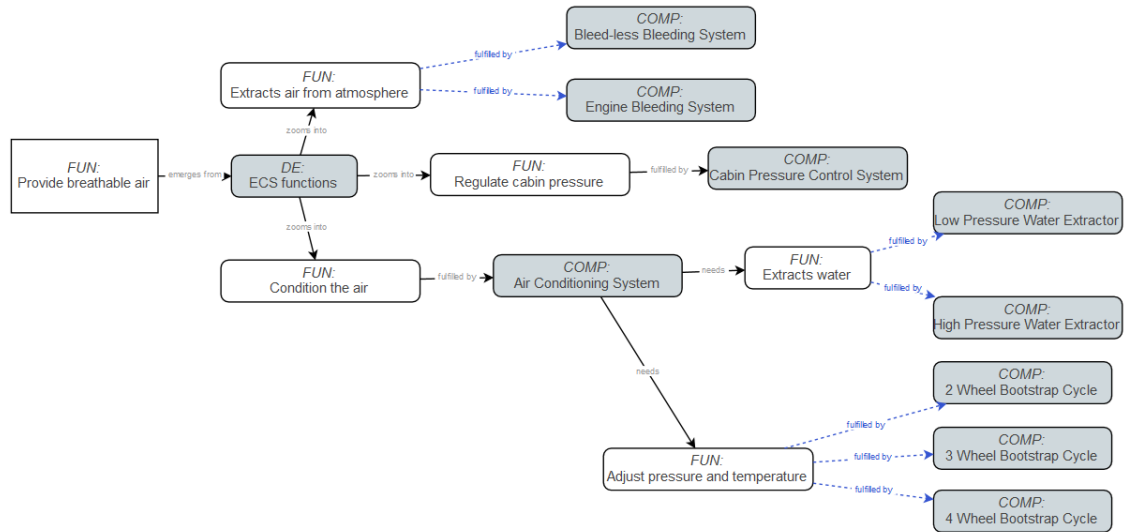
COMP:
Bleed-less Bleeding System

fulfilled by

FUN:
Extracts air from atmosphere

fulfilled by

COMP:
Engine Bleeding System

zooms into

FUN:
Provide breathable air

emerges from

DE:
ECS functions

zooms into

FUN:
Regulate cabin pressure

fulfilled by

COMP:
Cabin Pressure Control System

zooms into

COMP:
Low Pressure Water Extractor

fulfilled by

FUN:
Condition the air

fulfilled by

COMP:
Air Conditioning System

needs

FUN:
Extracts water

fulfilled by

COMP:
High Pressure Water Extractor

needs

COMP:
2 Wheel Bootstrap Cycle

fulfilled by

COMP:
3 Wheel Bootstrap Cycle

FUN:
Adjust pressure and temperature

fulfilled by

fulfilled by

COMP:
4 Wheel Bootstrap Cycle